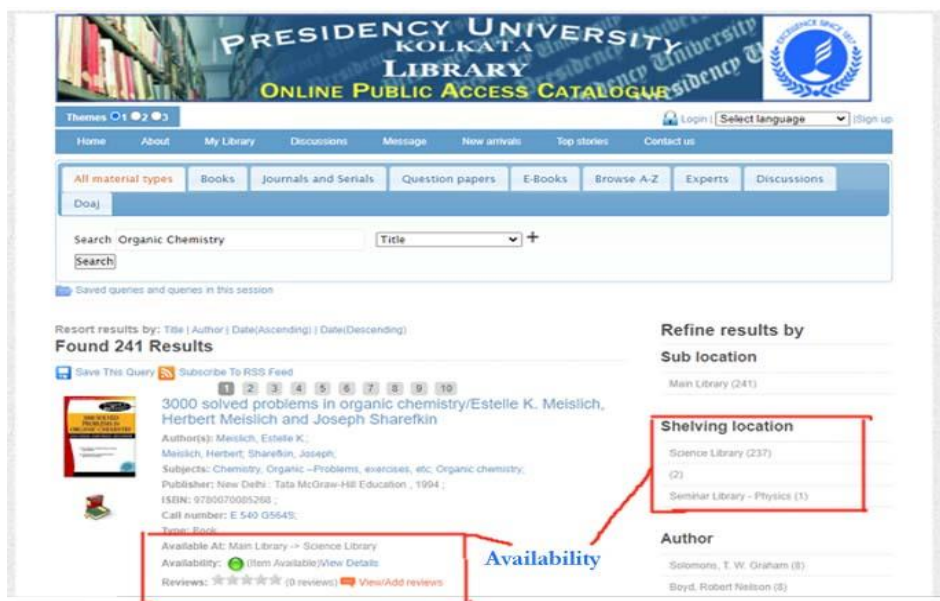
PRESIDENCY UNIVERSITY
KOLKATA
LIBRARY
ONLINE PUBLIC ACCESS CATALOGUE

Themes 1 2 3

Login | Select language | Sign up

Home | About | My Library | Discussions | Message | New arrivals | Top stories | Contact us

All material types | Books | Journals and Serials | Question papers | E-Books | Browse A-Z | Experts | Discussions | Doaj

Search Organic Chemistry Title +

Search

Saved queries and queries in this session

Resort results by: Title | Author | Date(Ascending) | Date(Descending)

Found 241 Results

Save This Query Subscribe To RSS Feed

1 2 3 4 5 6 7 8 9 10

3000 solved problems in organic chemistry/Estelle K. Meislich, Herbert Meislich and Joseph Sharefkin

Author(s): Meislich, Estelle K.; Meislich, Herbert; Sharefkin, Joseph;

Subjects: Chemistry, Organic --Problems, exercises, etc; Organic chemistry;

Publisher: New Delhi : Tata McGraw-Hill Education , 1994 ;

ISBN: 9780070085268 ;

Call number: E 540 G5645;

Type: Book

Available At: Main Library -> Science Library

Availability: (Item Available)View Details

Reviews: (0 reviews) View/Add reviews

Availability

Refine results by

Sub location

Main Library (241)

Shelving location

Science Library (237)

(2)

Seminar Library - Physics (1)

Author

Solomons, T. W. Graham (8)

Boyd, Robert Neilson (8)